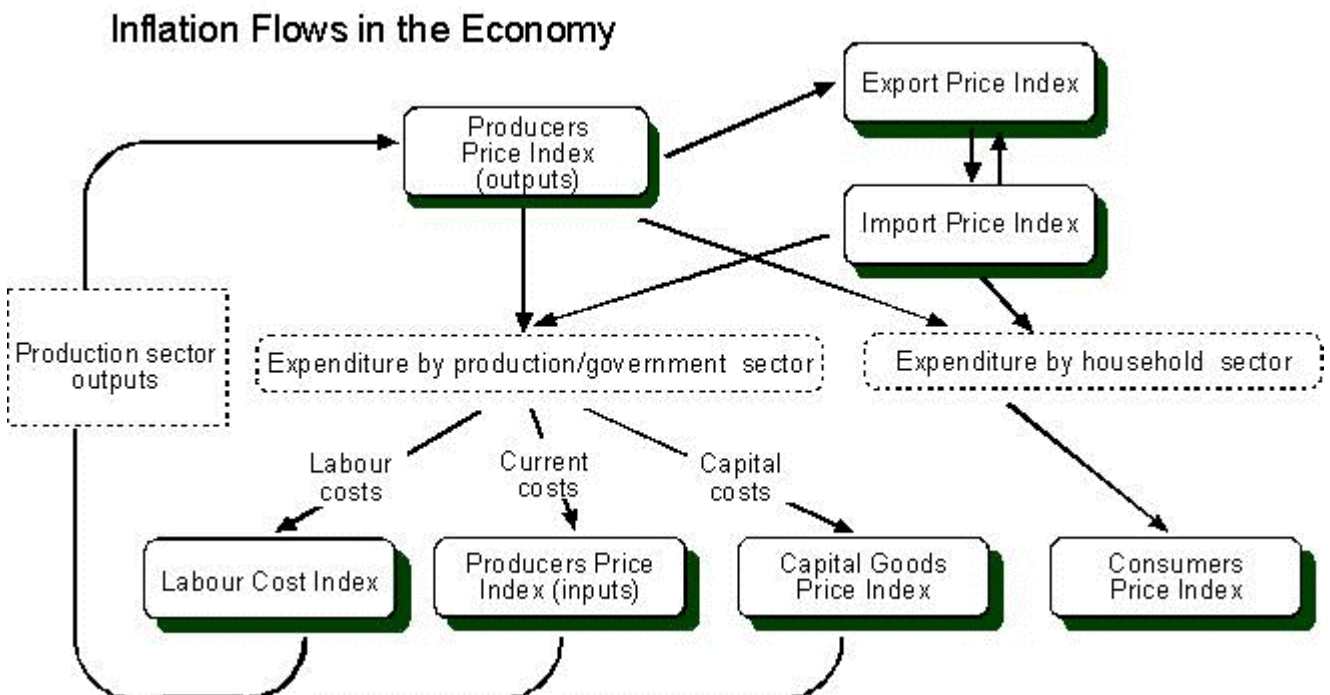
Inflation Flows in the Economy

Export Price Index

Producers Price Index (outputs)

Import Price Index

Production sector outputs

Expenditure by production/government sector

Expenditure by household sector

Labour costs

Current costs

Capital costs

Labour Cost Index

Producers Price Index (inputs)

Capital Goods Price Index

Consumers Price Index